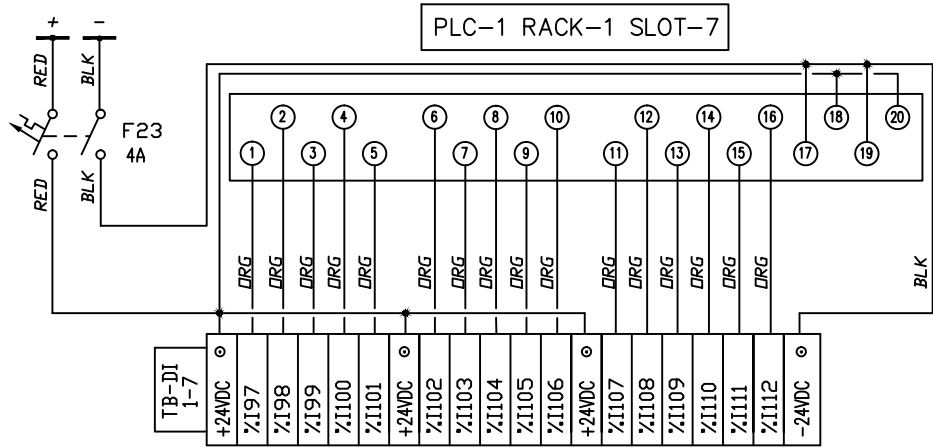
PLC-1 RACK-1 SLOT-7

+ −

RED BLK

F23
4A

RED BLK

1 2 3 4 5 6 7 8 9 10 11 12 13 14 15 16 17 18 19 20

ORG ORG ORG ORG ORG ORG ORG ORG ORG ORG ORG ORG ORG ORG ORG ORG

BLK

TB-DI
1-7

| ⊙ | | | | | | ⊙ | | | | | | ⊙ | | | | | | ⊙ |
|---|---|---|---|---|---|---|---|---|---|---|---|---|---|---|---|---|---|---|
| +24VDC | %I97 | %I98 | %I99 | %I100 | %I101 | +24VDC | %I102 | %I103 | %I104 | %I105 | %I106 | +24VDC | %I107 | %I108 | %I109 | %I110 | %I111 | %I112 | -24VDC |